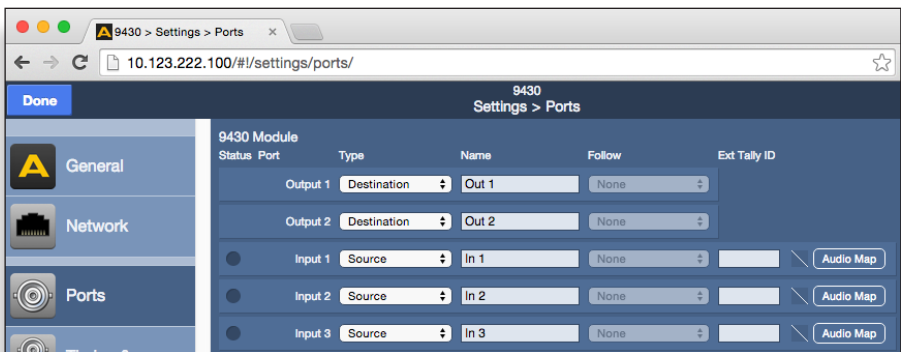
9430 > Settings > Ports ×

10.123.222.100/#!/settings/ports/

Done

9430
Settings > Ports

General

Network

Ports

9430 Module

| Status | Port | Type | Name | Follow | Ext Tally ID | |
|---|---|---|---|---|---|---|
| | Output 1 | Destination | Out 1 | None | | |
| | Output 2 | Destination | Out 2 | None | | |
| | Input 1 | Source | In 1 | None | | Audio Map |
| | Input 2 | Source | In 2 | None | | Audio Map |
| | Input 3 | Source | In 3 | None | | Audio Map |